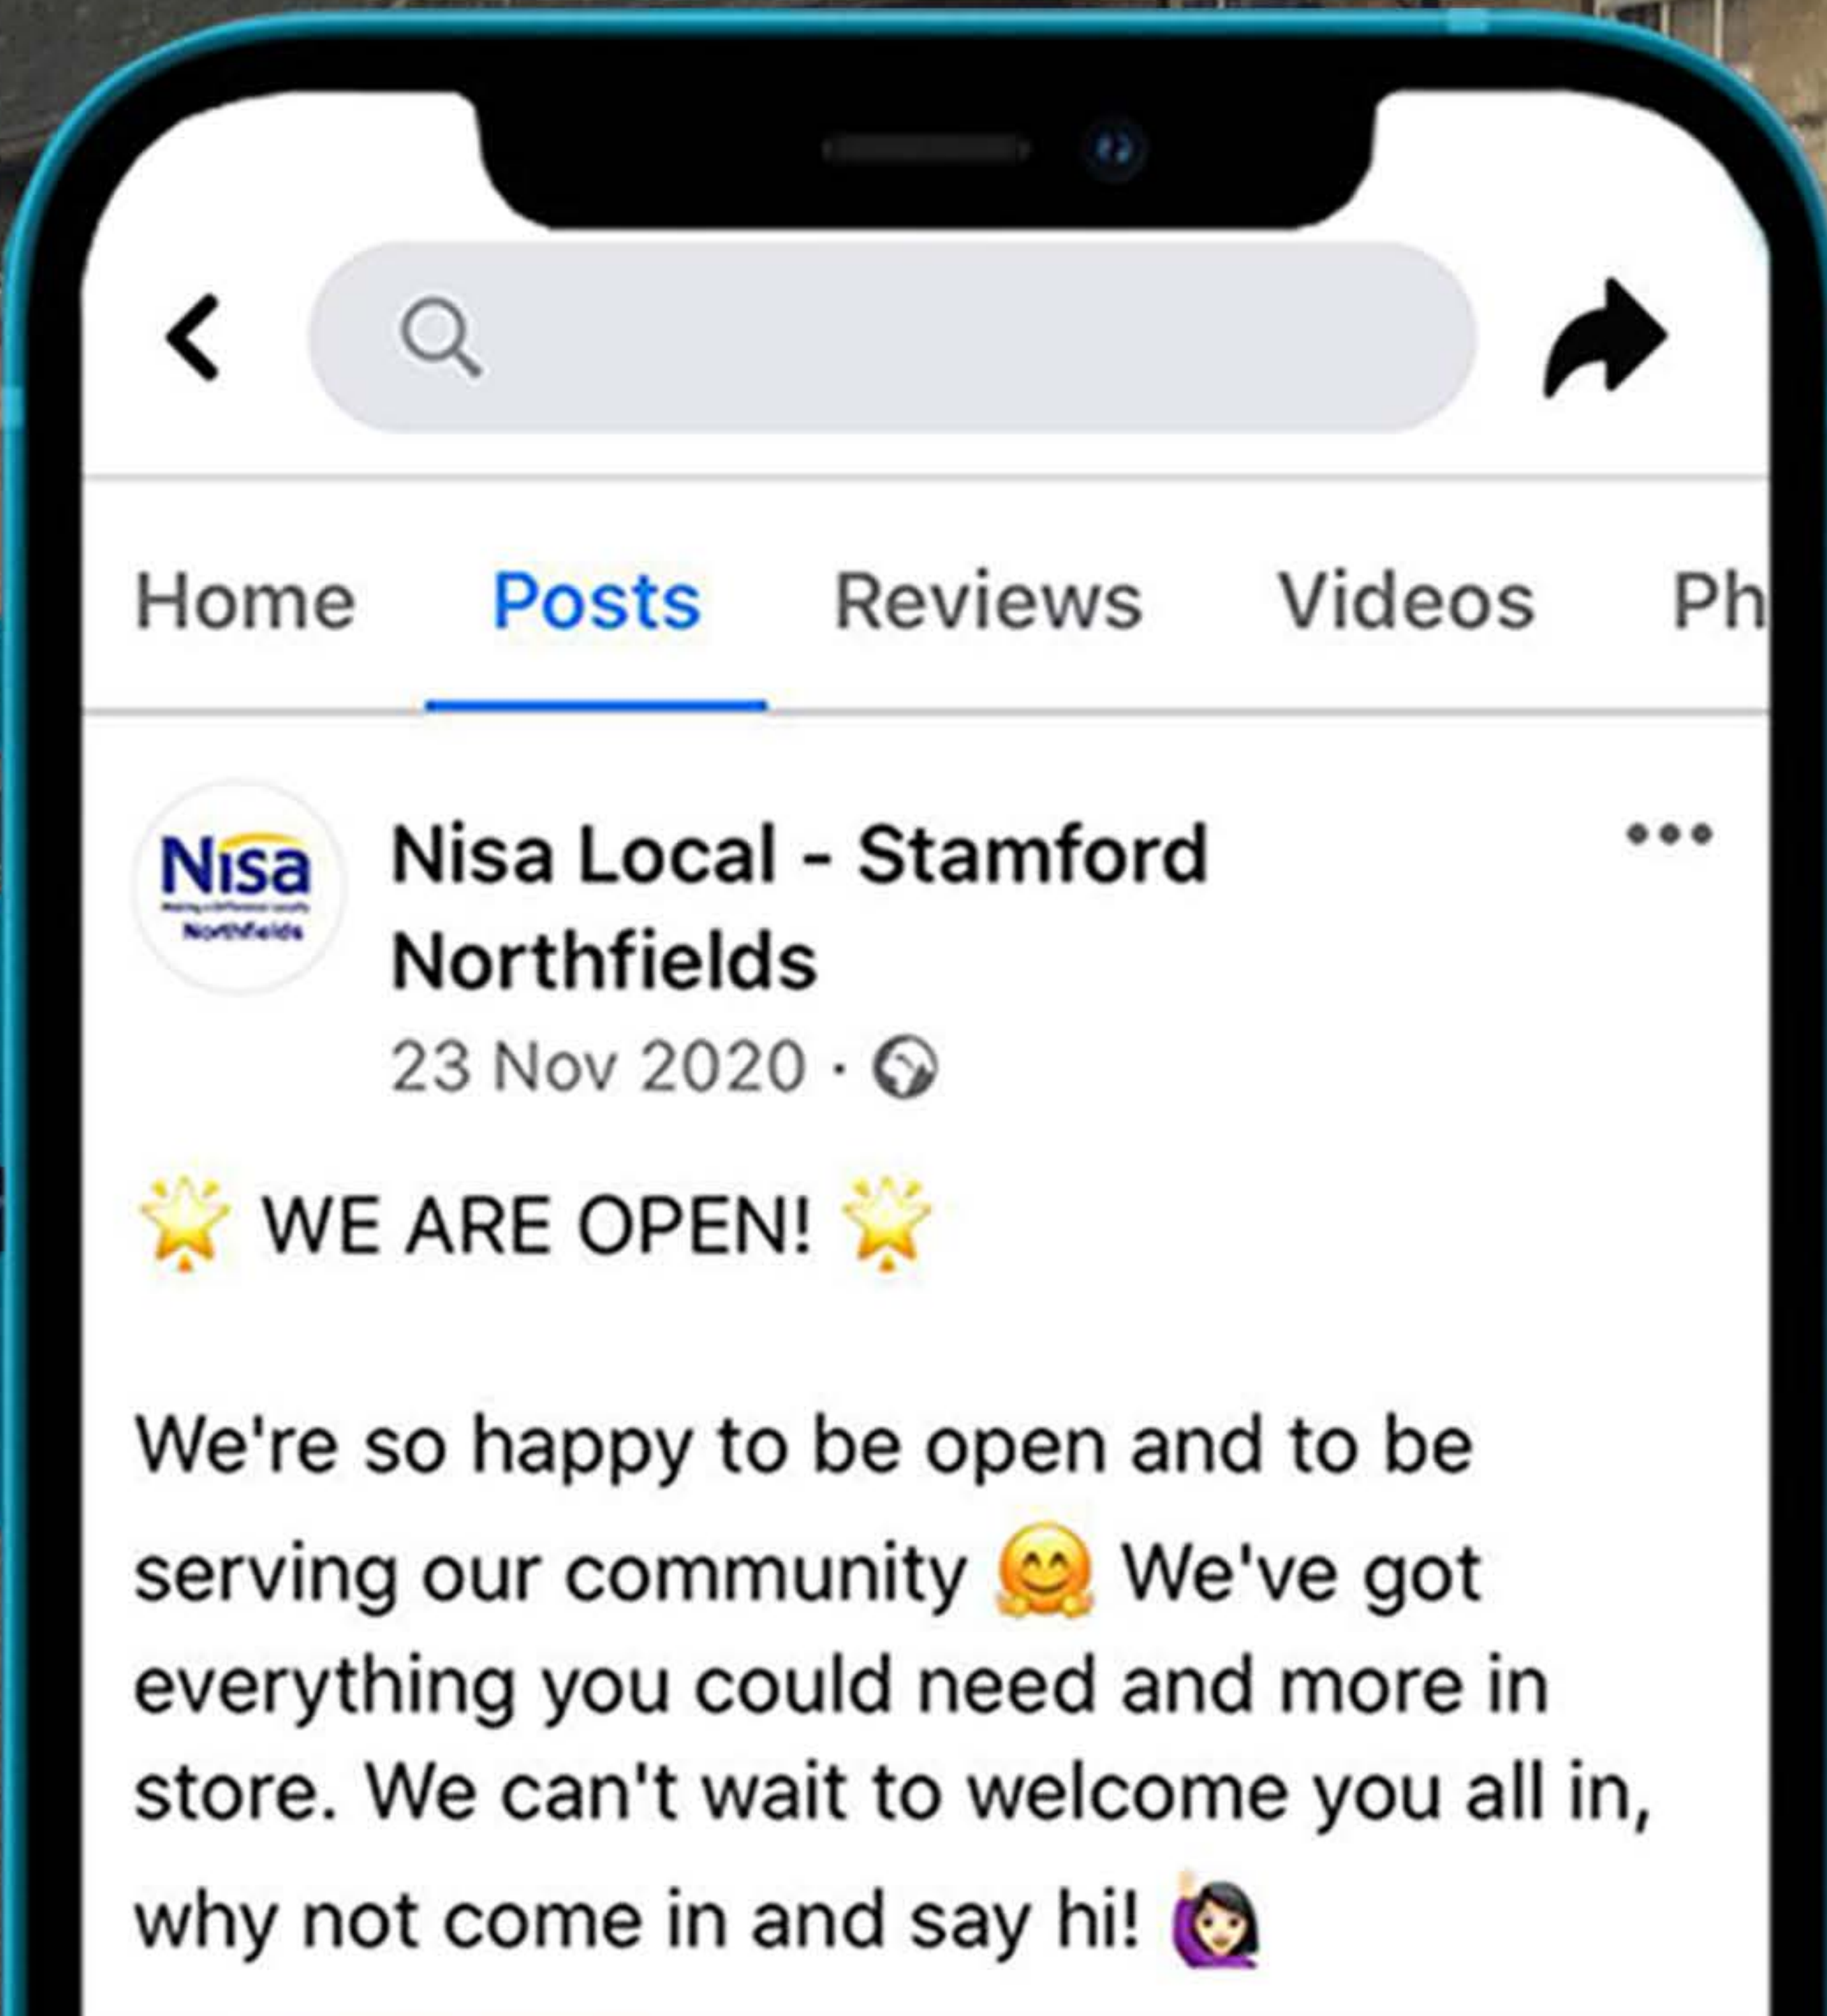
Home Posts Reviews Videos Ph

Nisa
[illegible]
Northfields

Nisa Local - Stamford Northfields
23 Nov 2020 ·

🌟 WE ARE OPEN! 🌟

We're so happy to be open and to be serving our community 🤗 We've got everything you could need and more in store. We can't wait to welcome you all in, why not come in and say hi! 🙋🏻‍♀️